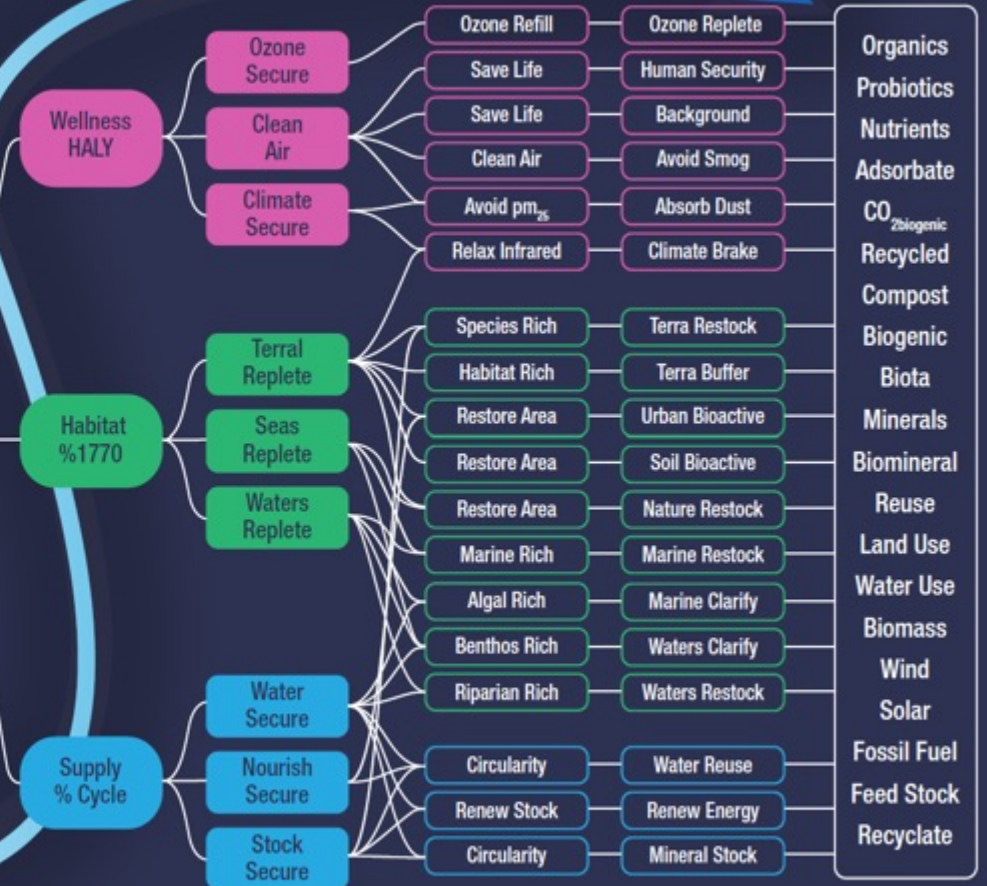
Wellness HALY

Ozone Secure

Clean Air

Climate Secure

Habitat %1770

Terral Replete

Seas Replete

Waters Replete

Supply % Cycle

Water Secure

Nourish Secure

Stock Secure

Ozone Refill — Ozone Replete
Save Life — Human Security
Save Life — Background
Clean Air — Avoid Smog
Avoid $pm_{25}$ — Absorb Dust
Relax Infrared — Climate Brake
Species Rich — Terra Restock
Habitat Rich — Terra Buffer
Restore Area — Urban Bioactive
Restore Area — Soil Bioactive
Restore Area — Nature Restock
Marine Rich — Marine Restock
Algal Rich — Marine Clarify
Benthos Rich — Waters Clarify
Riparian Rich — Waters Restock
Circularity — Water Reuse
Renew Stock — Renew Energy
Circularity — Mineral Stock

Organics
Probiotics
Nutrients
Adsorbate
$CO_{2biogenic}$
Recycled
Compost
Biogenic
Biota
Minerals
Biomineral
Reuse
Land Use
Water Use
Biomass
Wind
Solar
Fossil Fuel
Feed Stock
Recyclate